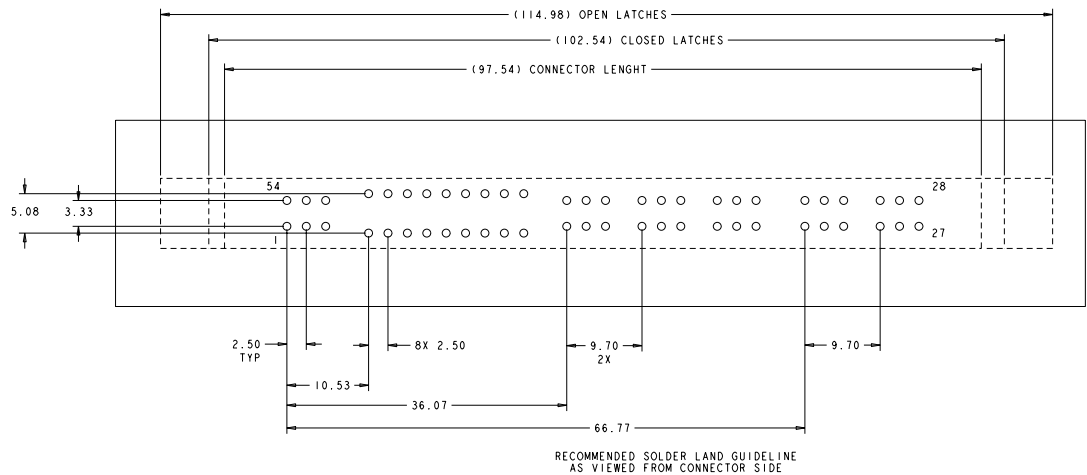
(114.98) OPEN LATCHES
(102.54) CLOSED LATCHES
(97.54) CONNECTOR LENGHT
5.08
3.33
54
28
1
27
2.50
TYP
8X 2.50
9.70
2X
9.70
10.53
36.07
66.77
RECOMMENDED SOLDER LAND GUIDELINE
AS VIEWED FROM CONNECTOR SIDE